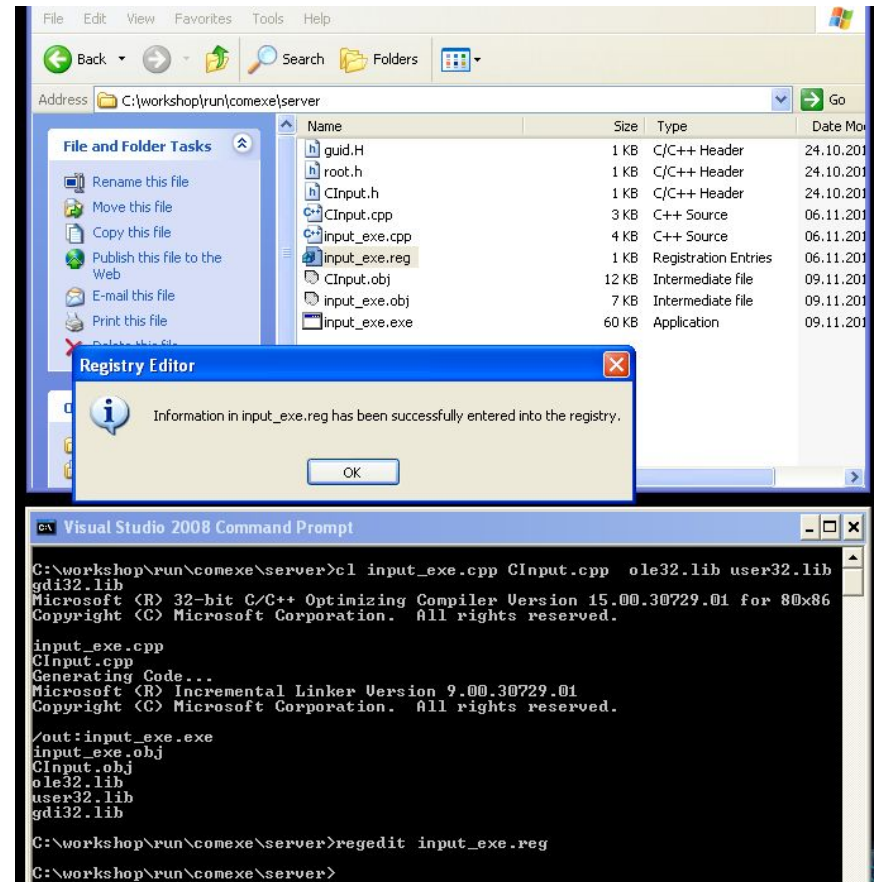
File Edit View Favorites Tools Help

Back Search Folders

Address C:\workshop\run\comexe\server Go

File and Folder Tasks

Rename this file
Move this file
Copy this file
Publish this file to the Web
E-mail this file
Print this file

| Name | Size | Type | Date Mo |
|---|---|---|---|
| guid.H | 1 KB | C/C++ Header | 24.10.201 |
| root.h | 1 KB | C/C++ Header | 24.10.201 |
| CInput.h | 1 KB | C/C++ Header | 24.10.201 |
| CInput.cpp | 3 KB | C++ Source | 06.11.201 |
| input_exe.cpp | 4 KB | C++ Source | 06.11.201 |
| input_exe.reg | 1 KB | Registration Entries | 06.11.201 |
| CInput.obj | 12 KB | Intermediate file | 09.11.201 |
| input_exe.obj | 7 KB | Intermediate file | 09.11.201 |
| input_exe.exe | 60 KB | Application | 09.11.201 |

Registry Editor

Information in input_exe.reg has been successfully entered into the registry.

OK

Visual Studio 2008 Command Prompt

C:\workshop\run\comexe\server>cl input_exe.cpp CInput.cpp ole32.lib user32.lib gdi32.lib
Microsoft (R) 32-bit C/C++ Optimizing Compiler Version 15.00.30729.01 for 80x86
Copyright (C) Microsoft Corporation. All rights reserved.

input_exe.cpp
CInput.cpp
Generating Code...
Microsoft (R) Incremental Linker Version 9.00.30729.01
Copyright (C) Microsoft Corporation. All rights reserved.

/out:input_exe.exe
input_exe.obj
CInput.obj
ole32.lib
user32.lib
gdi32.lib

C:\workshop\run\comexe\server>regedit input_exe.reg

C:\workshop\run\comexe\server>